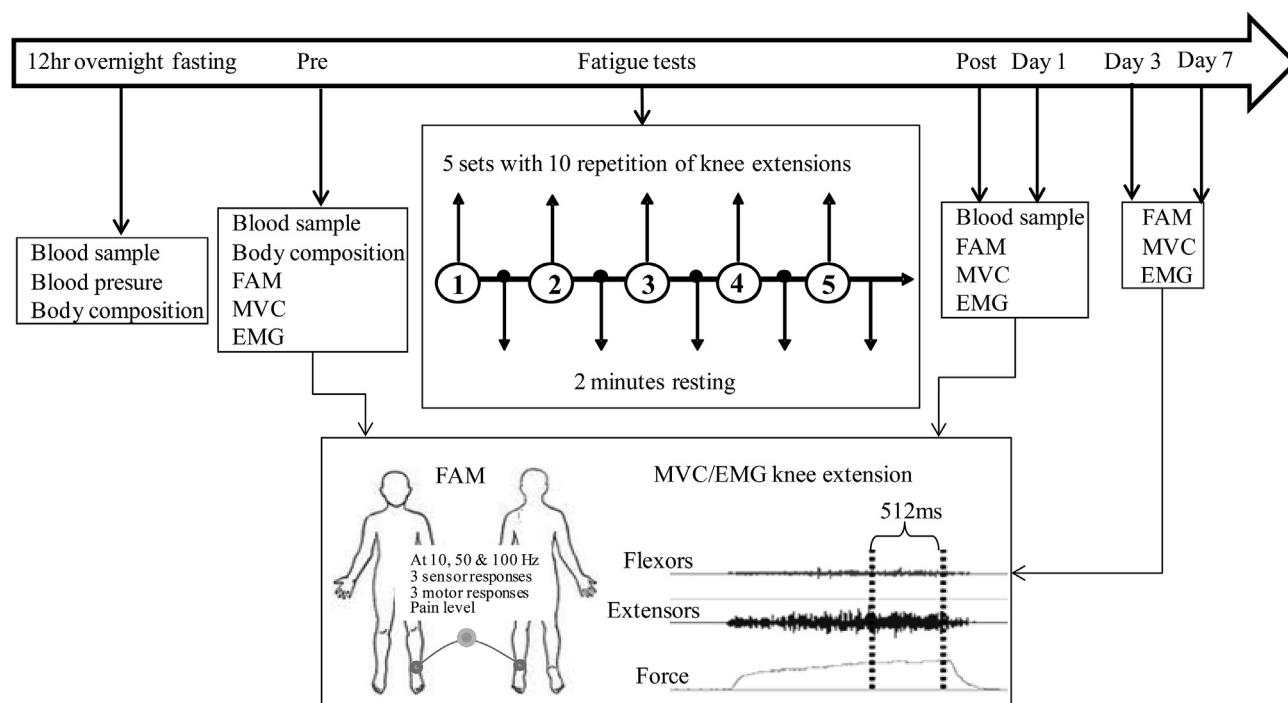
12hr overnight fasting Pre Fatigue tests Post Day 1 Day 3 Day 7

Blood sample
Blood presure
Body composition

Blood sample
Body composition
FAM
MVC
EMG

5 sets with 10 repetition of knee extensions

1 2 3 4 5

2 minutes resting

Blood sample
FAM
MVC
EMG

FAM
MVC
EMG

FAM

At 10, 50 & 100 Hz
3 sensor responses
3 motor responses
Pain level

MVC/EMG knee extension

512ms

Flexors

Extensors

Force